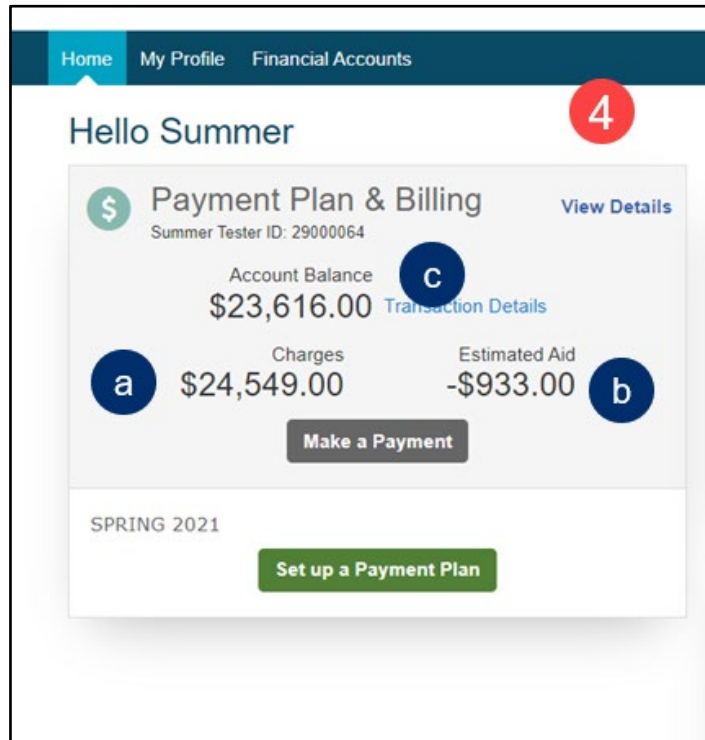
Home My Profile Financial Accounts

4

Hello Summer

$ Payment Plan & Billing
Summer Tester ID: 29000064

View Details

Account Balance
c
$23,616.00 Transaction Details

Charges
a
$24,549.00

Estimated Aid
-$933.00
b

Make a Payment

SPRING 2021

Set up a Payment Plan